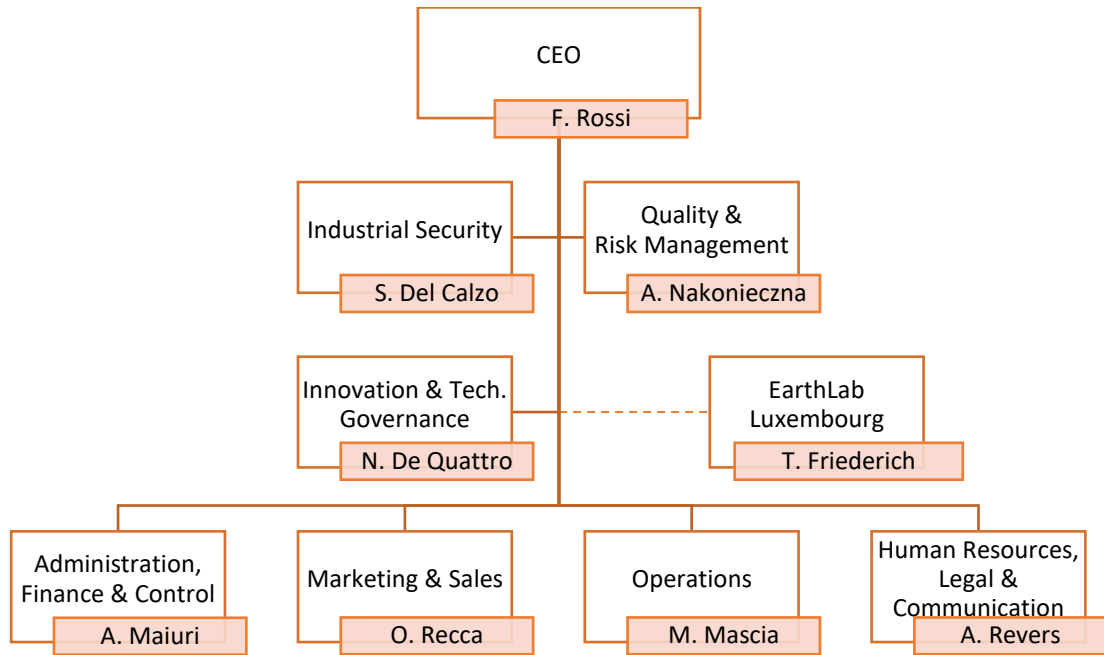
CEO
F. Rossi

Industrial Security
S. Del Calzo

Quality & Risk Management
A. Nakonieczna

Innovation & Tech. Governance
N. De Quattro

EarthLab Luxembourg
T. Friederich

Administration, Finance & Control
A. Maiuri

Marketing & Sales
O. Recca

Operations
M. Mascia

Human Resources, Legal & Communication
A. Revers